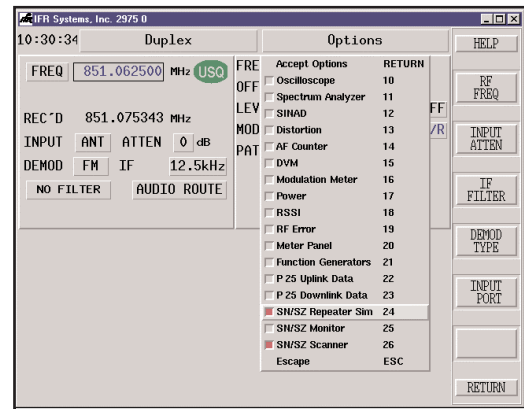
IFR Systems, Inc. 2975 0

10:30:34 Duplex Options HELP

FREQ 851.062500 MHz USQ

FRE
OFF
LEV
MOD
PAT

FF
/R

REC'D 851.075343 MHz

INPUT ANT ATTEN 0 dB

DEMOD FM IF 12.5kHz

NO FILTER AUDIO ROUTE

| Accept Options | RETURN |
|---|---|
| Oscilloscope | 10 |
| Spectrum Analyzer | 11 |
| SINAD | 12 |
| Distortion | 13 |
| AF Counter | 14 |
| DVM | 15 |
| Modulation Meter | 16 |
| Power | 17 |
| RSSI | 18 |
| RF Error | 19 |
| Meter Panel | 20 |
| Function Generators | 21 |
| P 25 Uplink Data | 22 |
| P 25 Downlink Data | 23 |
| SN/SZ Repeater Sim | 24 |
| SN/SZ Monitor | 25 |
| SN/SZ Scanner | 26 |
| Escape | ESC |

RF FREQ

INPUT ATTEN

IF FILTER

DEMOD TYPE

INPUT PORT

RETURN